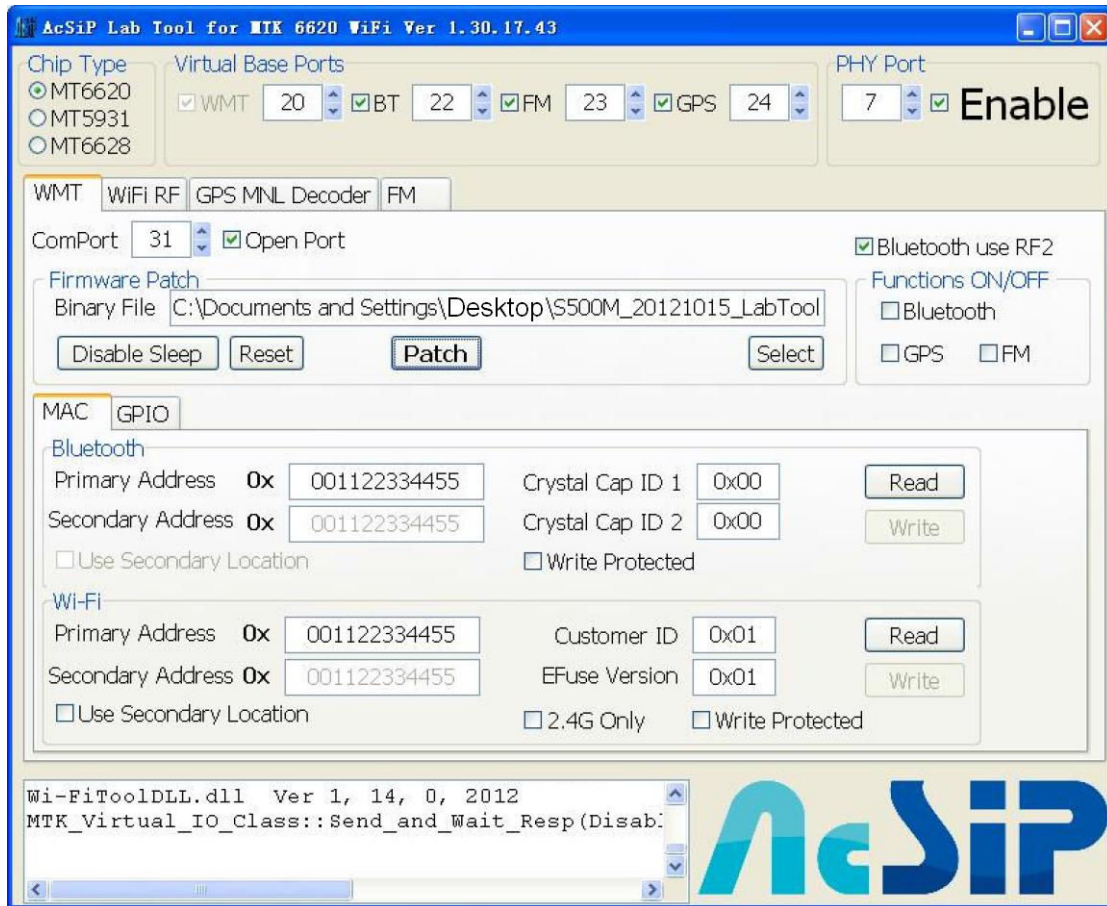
AcSiP Lab Tool for MTK 6620 WiFi Ver 1.30.17.43

Chip Type
MT6620
MT5931
MT6628

Virtual Base Ports
WMT 20 BT 22 FM 23 GPS 24

PHY Port
7 Enable

WMT | WiFi RF | GPS MNL Decoder | FM

ComPort 31 Open Port

Bluetooth use RF2

Firmware Patch
Binary File C:\Documents and Settings\Desktop\S500M_20121015_LabTool
Disable Sleep | Reset | Patch | Select

Functions ON/OFF
Bluetooth
GPS FM

MAC | GPIO

Bluetooth
Primary Address 0x 001122334455
Secondary Address 0x 001122334455
Use Secondary Location
Crystal Cap ID 1 0x00
Crystal Cap ID 2 0x00
Write Protected
Read
Write

Wi-Fi
Primary Address 0x 001122334455
Secondary Address 0x 001122334455
Use Secondary Location
Customer ID 0x01
EFuse Version 0x01
2.4G Only
Write Protected
Read
Write

Wi-FiToolDLL.dll Ver 1, 14, 0, 2012
MTK_Virtual_IO_Class::Send_and_Wait_Resp(Disabl

AcSiP